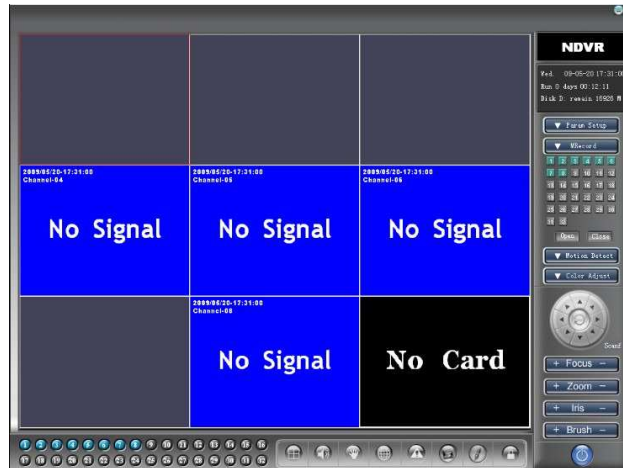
2009/05/20-17:31:00
Channel-04

No Signal

2009/05/20-17:31:00
Channel-05

No Signal

2009/05/20-17:31:00
Channel-06

No Signal

2009/05/20-17:31:00
Channel-08

No Signal

No Card

NDVR

Wed. 09-05-20 17:31:0
Run 0 days 00:12:11
Disk D: remain 16926 M

▼ Param Setup
▼ MRecord

1 2 3 4 5 6
7 8 9 10 11 12
13 14 15 16 17 18
19 20 21 22 23 24
25 26 27 28 29 30
31 32

Open Close

▼ Motion Detect
▼ Color Adjust

Sound

+ Focus −
+ Zoom −
+ Iris −
+ Brush −